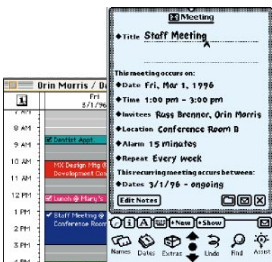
Meeting
Title Staff Meeting

This meeting occurs on:
Date Fri, Mar 1, 1996
Time 1:00 pm - 3:00 pm
Invitees Russ Brenner, Orin Morris
Location Conference Room B
Alarm 15 minutes
Repeat Every week
This recurring meeting occurs between:
Dates 3/1/96 - ongoing
Edit Notes

Orin Morris / D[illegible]
1
Fri
3/1/96
8 AM
9 AM
Dentist Appt
10 AM
MX Design Mtg @ Development Co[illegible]
11 AM
12 PM
Lunch @ Mary's
1 PM
Staff Meeting @ Conference Room
2 PM
3 PM
4 PM
5 PM

New
Show
Names
Dates
Extras
Undo
Find
Assist